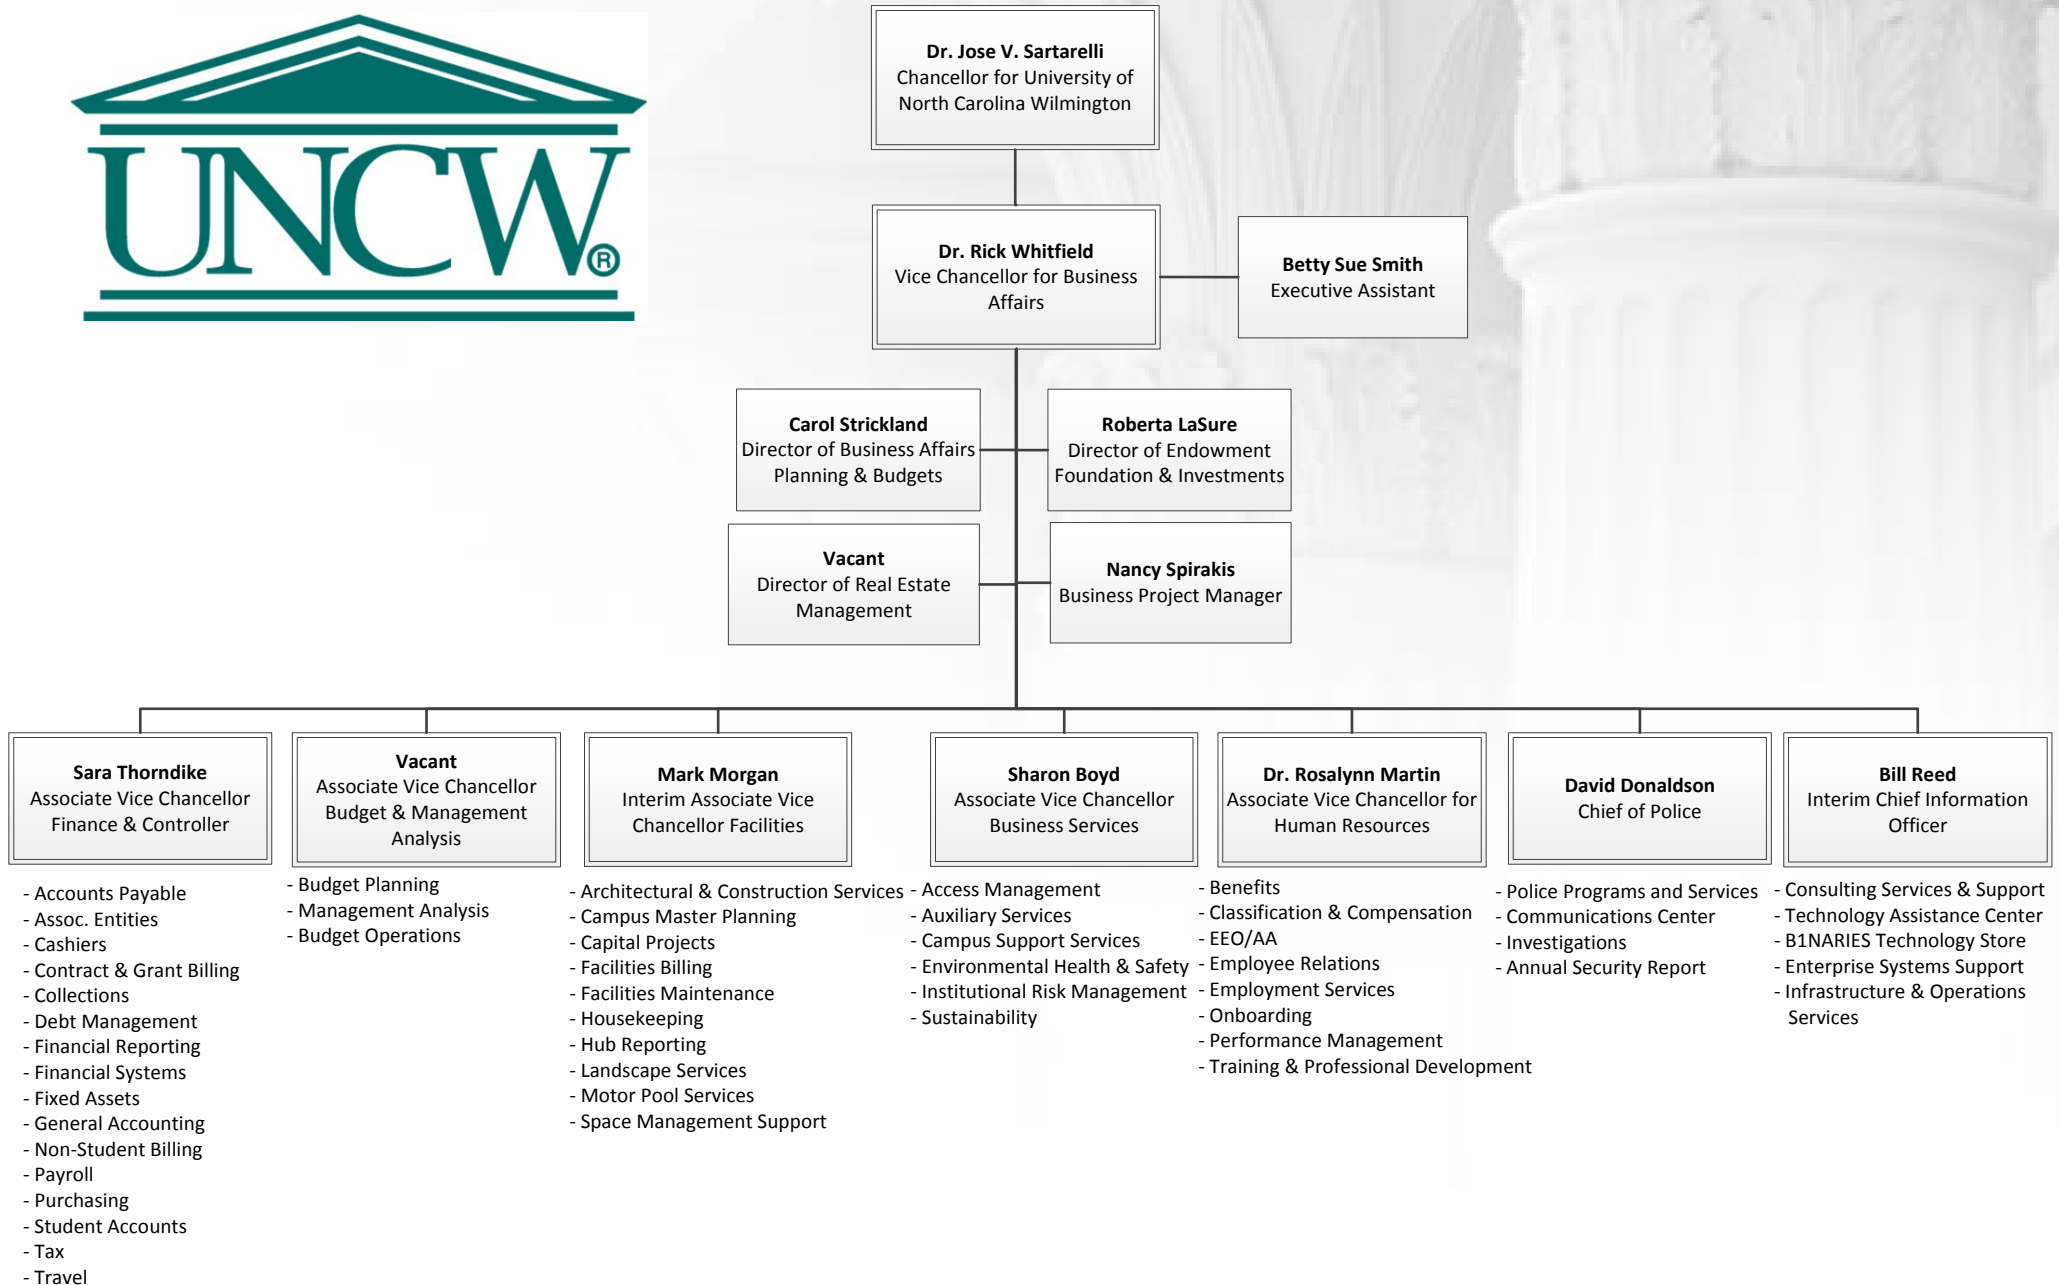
UNCW®

Dr. Jose V. Sartarelli
Chancellor for University of North Carolina Wilmington

Dr. Rick Whitfield
Vice Chancellor for Business Affairs

Betty Sue Smith
Executive Assistant

Carol Strickland
Director of Business Affairs Planning & Budgets

Roberta LaSure
Director of Endowment Foundation & Investments

Vacant
Director of Real Estate Management

Nancy Spirakis
Business Project Manager

Sara Thorndike
Associate Vice Chancellor Finance & Controller

- Accounts Payable
- Assoc. Entities
- Cashiers
- Contract & Grant Billing
- Collections
- Debt Management
- Financial Reporting
- Financial Systems
- Fixed Assets
- General Accounting
- Non-Student Billing
- Payroll
- Purchasing
- Student Accounts
- Tax
- Travel

Vacant
Associate Vice Chancellor Budget & Management Analysis

- Budget Planning
- Management Analysis
- Budget Operations

Mark Morgan
Interim Associate Vice Chancellor Facilities

- Architectural & Construction Services
- Campus Master Planning
- Capital Projects
- Facilities Billing
- Facilities Maintenance
- Housekeeping
- Hub Reporting
- Landscape Services
- Motor Pool Services
- Space Management Support

Sharon Boyd
Associate Vice Chancellor Business Services

- Access Management
- Auxiliary Services
- Campus Support Services
- Environmental Health & Safety
- Institutional Risk Management
- Sustainability

Dr. Rosalynn Martin
Associate Vice Chancellor for Human Resources

- Benefits
- Classification & Compensation
- EEO/AA
- Employee Relations
- Employment Services
- Onboarding
- Performance Management
- Training & Professional Development

David Donaldson
Chief of Police

- Police Programs and Services
- Communications Center
- Investigations
- Annual Security Report

Bill Reed
Interim Chief Information Officer

- Consulting Services & Support
- Technology Assistance Center
- B1NARIES Technology Store
- Enterprise Systems Support
- Infrastructure & Operations Services